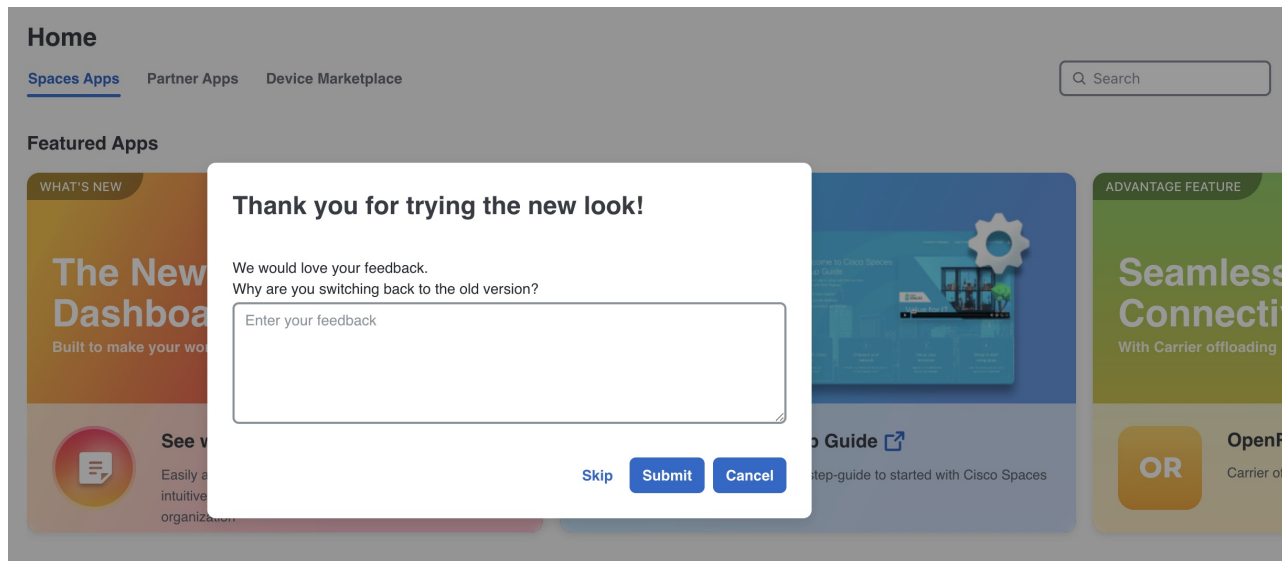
Home

Spaces Apps Partner Apps Device Marketplace

Search

Featured Apps

WHAT'S NEW

The New Dashboa

Built to make your wo

See w

Easily a intuitive organiza

Thank you for trying the new look!

We would love your feedback.
Why are you switching back to the old version?

Enter your feedback

Skip Submit Cancel

o Guide

step-guide to started with Cisco Spaces

ADVANTAGE FEATURE

Seamless Connecti

With Carrier offloading

OR

OpenR

Carrier o